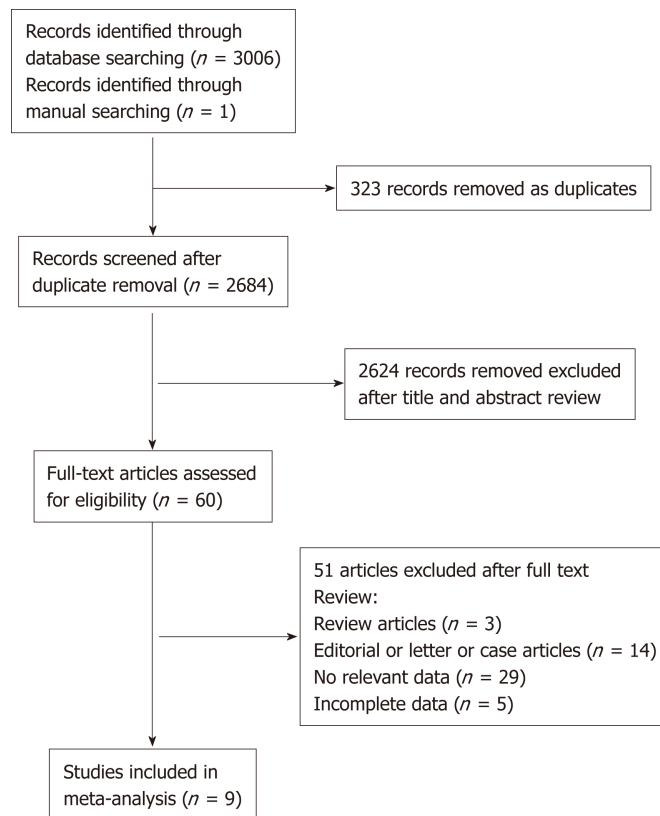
Records identified through database searching ($n$ = 3006)
Records identified through manual searching ($n$ = 1)

323 records removed as duplicates

Records screened after duplicate removal ($n$ = 2684)

2624 records removed excluded after title and abstract review

Full-text articles assessed for eligibility ($n$ = 60)

51 articles excluded after full text Review:
Review articles ($n$ = 3)
Editorial or letter or case articles ($n$ = 14)
No relevant data ($n$ = 29)
Incomplete data ($n$ = 5)

Studies included in meta-analysis ($n$ = 9)